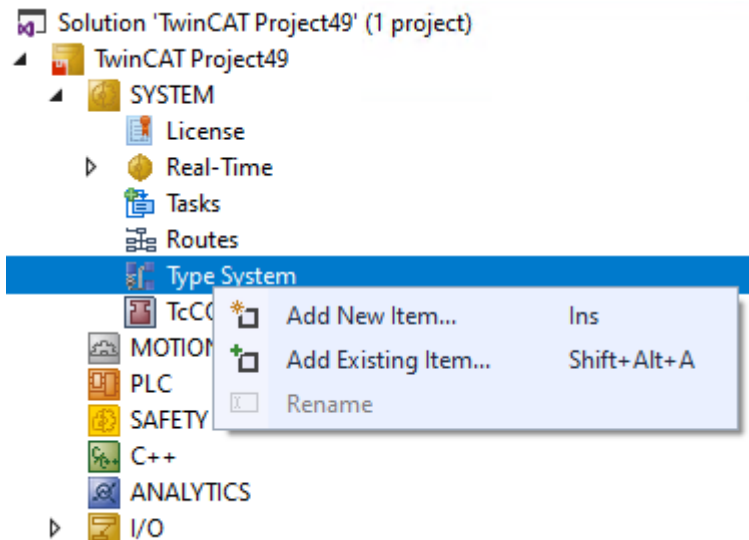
Solution 'TwinCAT Project49' (1 project)
TwinCAT Project49
SYSTEM
License
Real-Time
Tasks
Routes
Type System
TcC
MOTION
PLC
SAFETY
C++
ANALYTICS
I/O

Add New Item... Ins
Add Existing Item... Shift+Alt+A
Rename